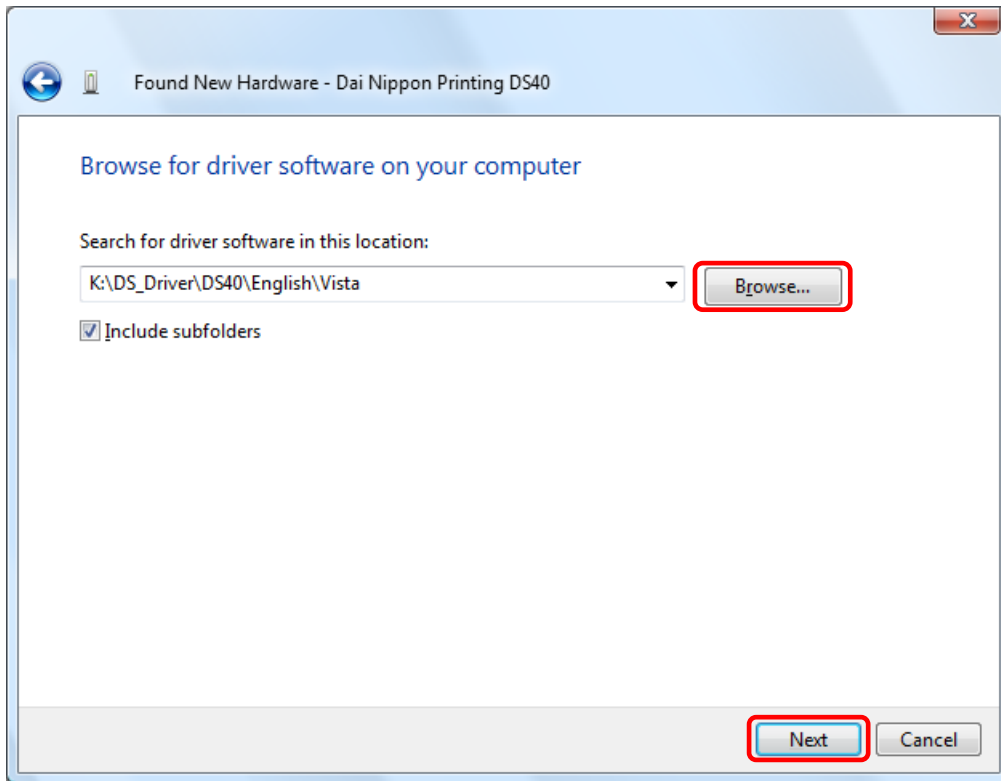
Found New Hardware - Dai Nippon Printing DS40

Browse for driver software on your computer

Search for driver software in this location:

K:\DS_Driver\DS40\English\Vista

Browse...

Include subfolders

Next

Cancel